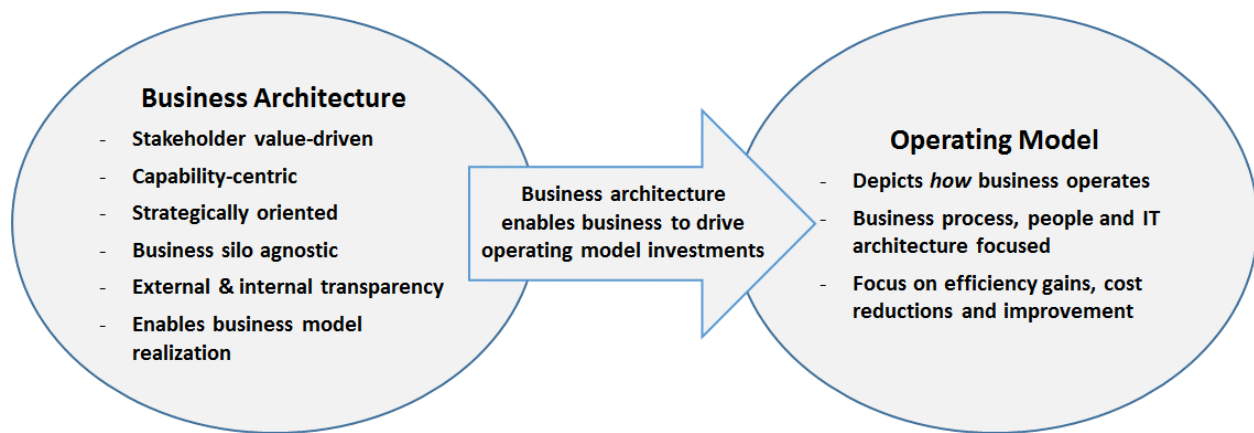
Business Architecture

- Stakeholder value-driven
- Capability-centric
- Strategically oriented
- Business silo agnostic
- External & internal transparency
- Enables business model realization

Business architecture enables business to drive operating model investments

Operating Model

- Depicts *how* business operates
- Business process, people and IT architecture focused
- Focus on efficiency gains, cost reductions and improvement